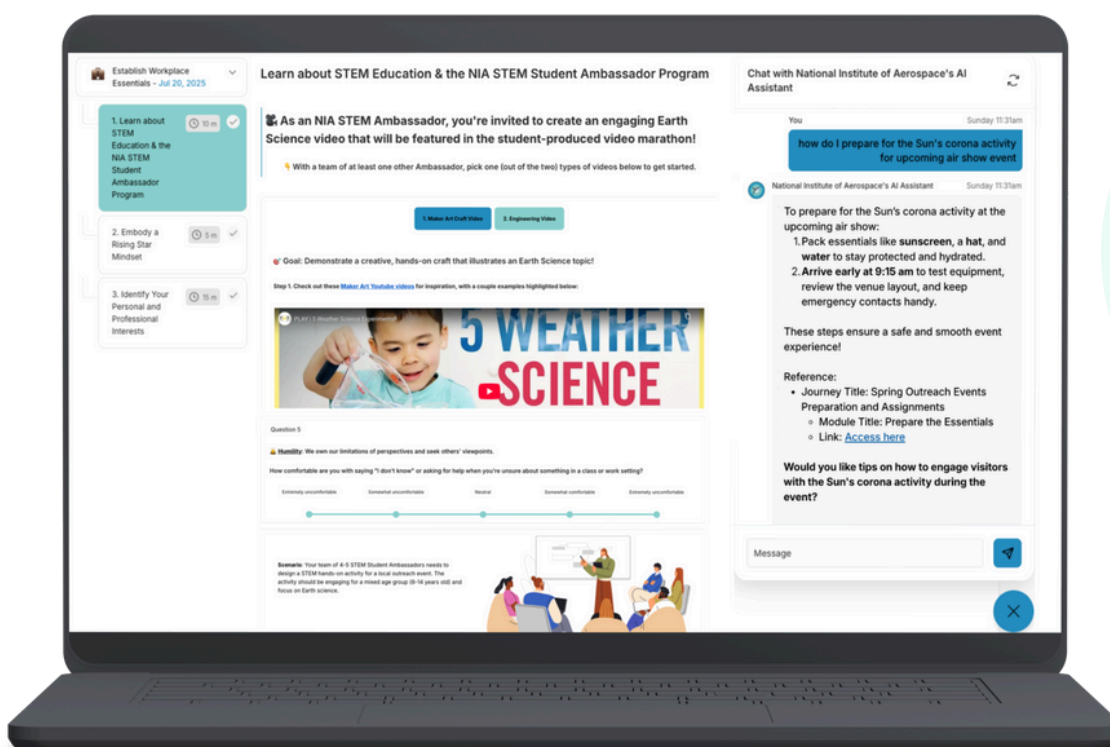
Establish Workplace Essentials - Jul 20, 2025

1. Learn about STEM Education & the NIA STEM Student Ambassador Program
10 m

2. Embody a Rising Star Mindset
5 m

3. Identify Your Personal and Professional Interests
15 m

Learn about STEM Education & the NIA STEM Student Ambassador Program

As an NIA STEM Ambassador, you're invited to create an engaging Earth Science video that will be featured in the student-produced video marathon!

With a team of at least one other Ambassador, pick one (out of the two) types of videos below to get started.

1. Maker Art Craft Video
2. Engineering Video

Goal: Demonstrate a creative, hands-on craft that illustrates an Earth Science topic!

Step 1. Check out these Maker Art Youtube videos for inspiration, with a couple examples highlighted below:

PLAY | 5 Weather Science Experiments

5 WEATHER SCIENCE

Question 5

Humility: We own our limitations of perspectives and seek others' viewpoints.

How comfortable are you with saying "I don't know" or asking for help when you're unsure about something in a class or work setting?

Extremely uncomfortable
Somewhat uncomfortable
Neutral
Somewhat comfortable
Extremely comfortable

Scenario: Your team of 4-5 STEM Student Ambassadors needs to design a STEM hands-on activity for a local outreach event. The activity should be engaging for a mixed age group (8-14 years old) and focus on Earth science.

Chat with National Institute of Aerospace's AI Assistant

You
Sunday 11:31am
how do I prepare for the Sun's corona activity for upcoming air show event

National Institute of Aerospace's AI Assistant
Sunday 11:31am

To prepare for the Sun's corona activity at the upcoming air show:
1. Pack essentials like sunscreen, a hat, and water to stay protected and hydrated.
2. Arrive early at 9:15 am to test equipment, review the venue layout, and keep emergency contacts handy.

These steps ensure a safe and smooth event experience!

Reference:
• Journey Title: Spring Outreach Events Preparation and Assignments
  ◦ Module Title: Prepare the Essentials
  ◦ Link: Access here

Would you like tips on how to engage visitors with the Sun's corona activity during the event?

Message